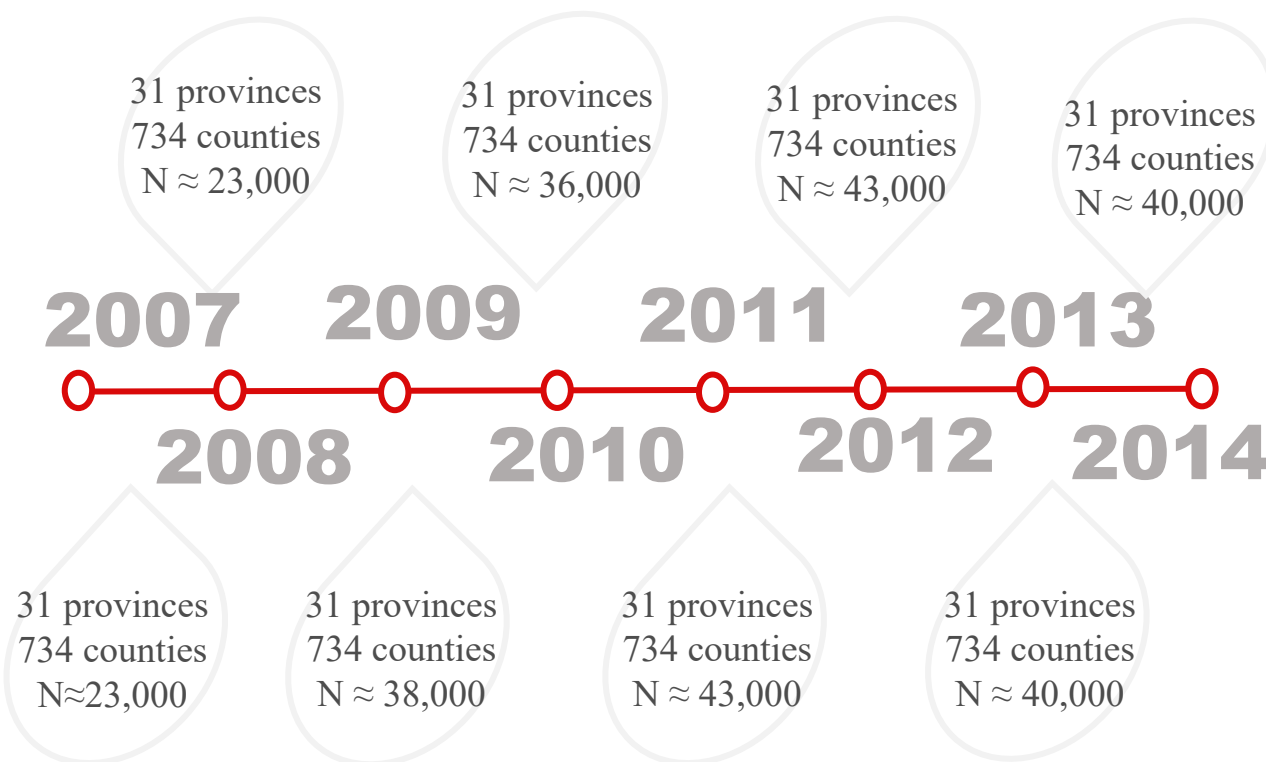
31 provinces
734 counties
N ≈ 23,000

2007

31 provinces
734 counties
N ≈ 36,000

2009

31 provinces
734 counties
N ≈ 43,000

2011

31 provinces
734 counties
N ≈ 40,000

2013

2008

31 provinces
734 counties
N≈23,000

2010

31 provinces
734 counties
N ≈ 38,000

2012

31 provinces
734 counties
N ≈ 43,000

2014

31 provinces
734 counties
N ≈ 40,000